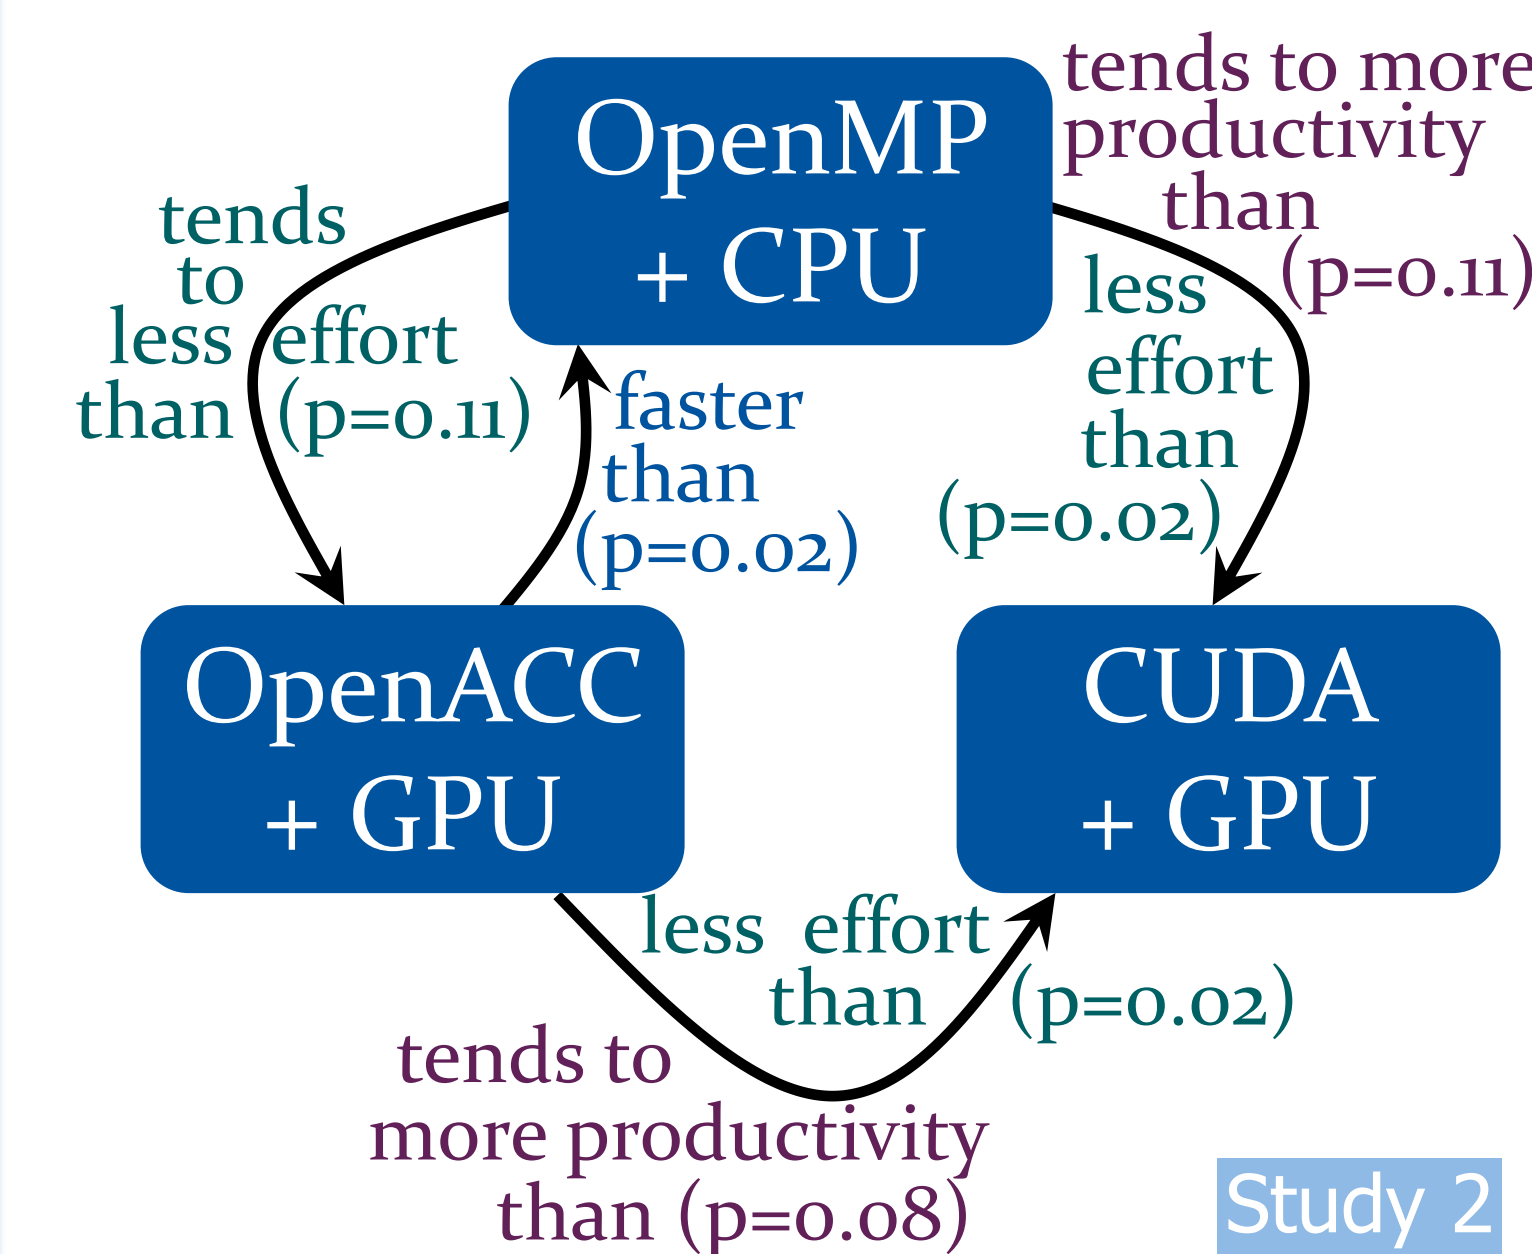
OpenMP + CPU

tends to more productivity than (p=0.11)

tends to less effort than (p=0.11)

faster than (p=0.02)

less effort than (p=0.02)

OpenACC + GPU

CUDA + GPU

less effort than (p=0.02)

tends to more productivity than (p=0.08)

Study 2